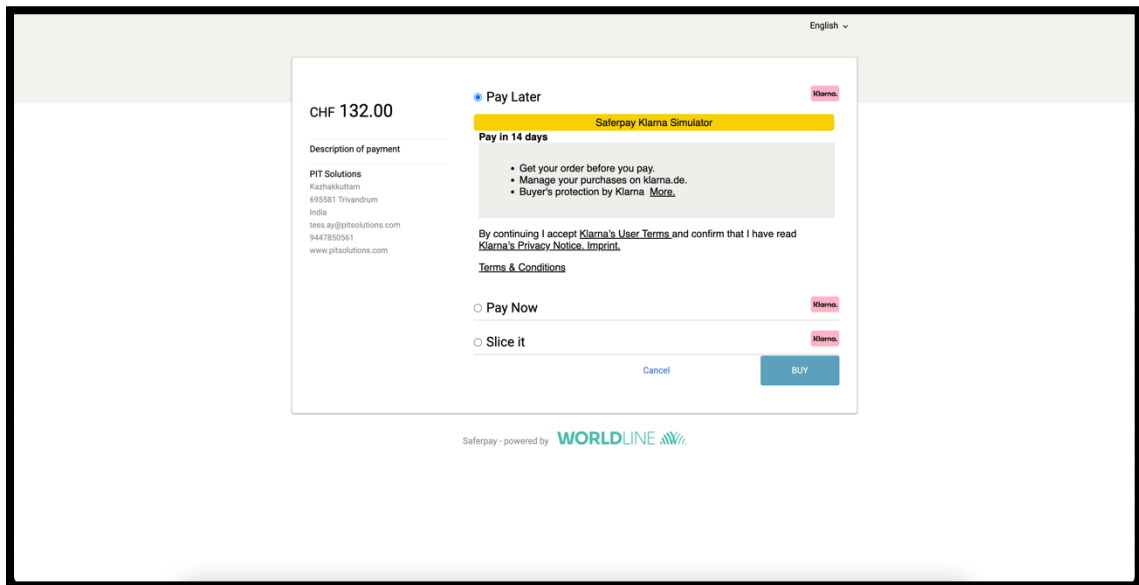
English ⌄

CHF 132.00

Description of payment

PIT Solutions
Kazhakkuttam
695581 Trivandrum
India
tess.ay@pitsolutions.com
9447850561
www.pitsolutions.com

Pay Later

Klarna.

Saferpay Klarna Simulator

Pay in 14 days

- Get your order before you pay.
- Manage your purchases on klarna.de.
- Buyer's protection by Klarna More.

By continuing I accept Klarna's User Terms and confirm that I have read Klarna's Privacy Notice. Imprint.

Terms & Conditions

Pay Now

Klarna.

Slice it

Klarna.

Cancel

BUY

Saferpay - powered by WORLDLINE